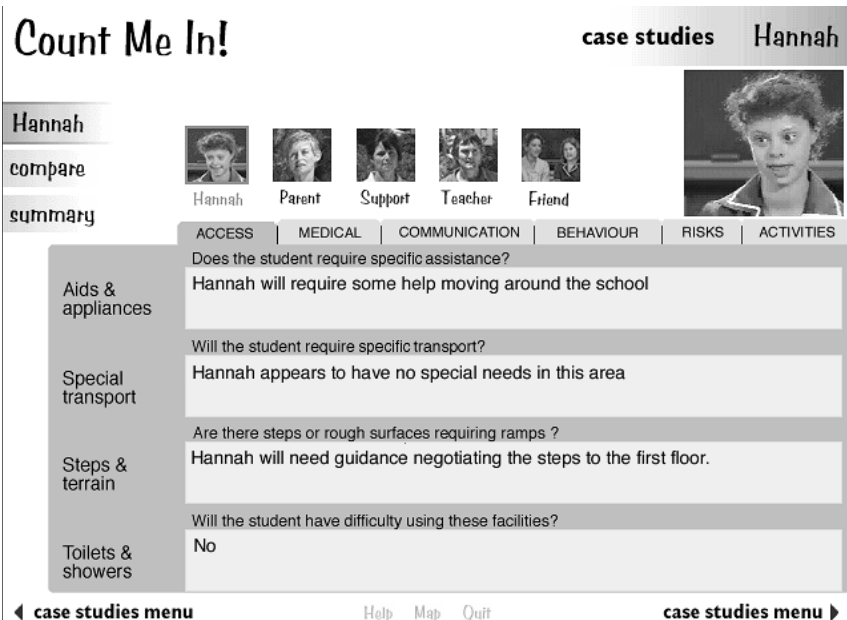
Count Me In!

case studies Hannah

Hannah
compare
summary

Hannah Parent Support Teacher Friend

ACCESS | MEDICAL | COMMUNICATION | BEHAVIOUR | RISKS | ACTIVITIES

Does the student require specific assistance?
Aids & appliances
Hannah will require some help moving around the school

Will the student require specific transport?
Special transport
Hannah appears to have no special needs in this area

Are there steps or rough surfaces requiring ramps ?
Steps & terrain
Hannah will need guidance negotiating the steps to the first floor.

Will the student have difficulty using these facilities?
Toilets & showers
No

◀ case studies menu

Help Map Quit

case studies menu ▶